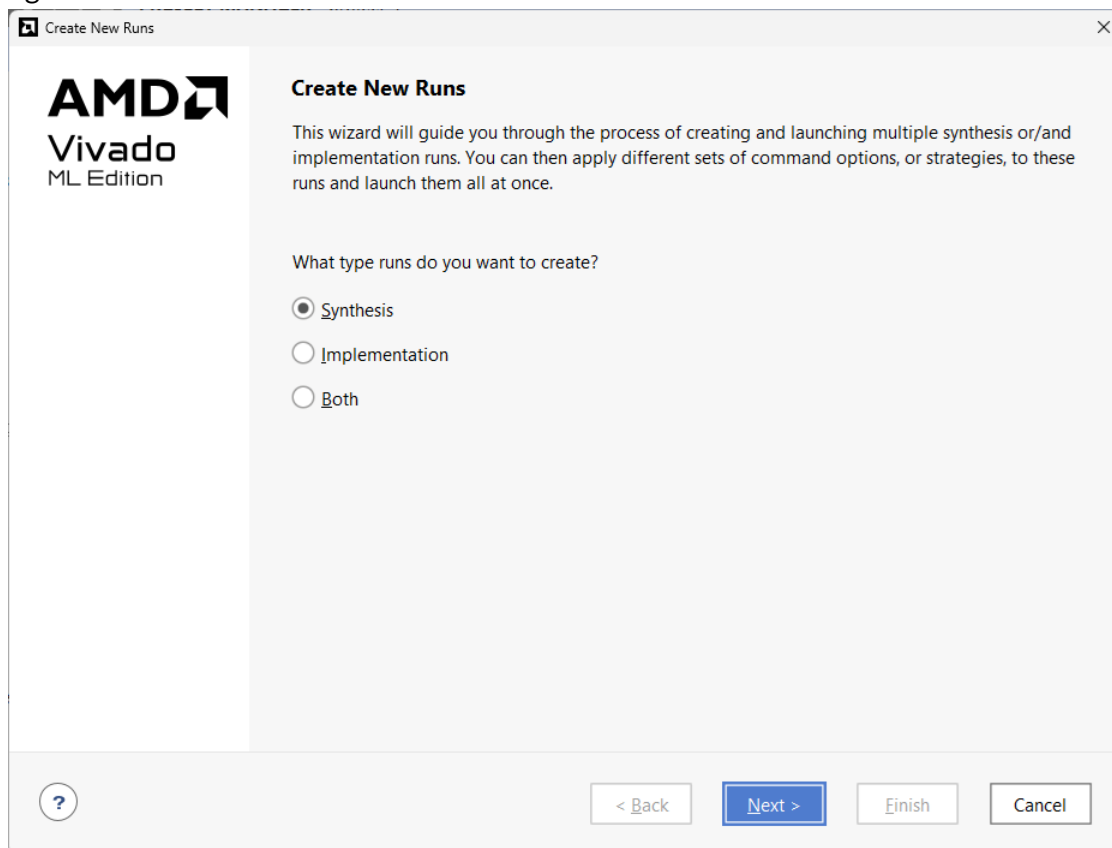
Create New Runs

AMD
Vivado
ML Edition

Create New Runs

This wizard will guide you through the process of creating and launching multiple synthesis or/and implementation runs. You can then apply different sets of command options, or strategies, to these runs and launch them all at once.

What type runs do you want to create?

Synthesis

Implementation

Both

?

< Back

Next >

Finish

Cancel